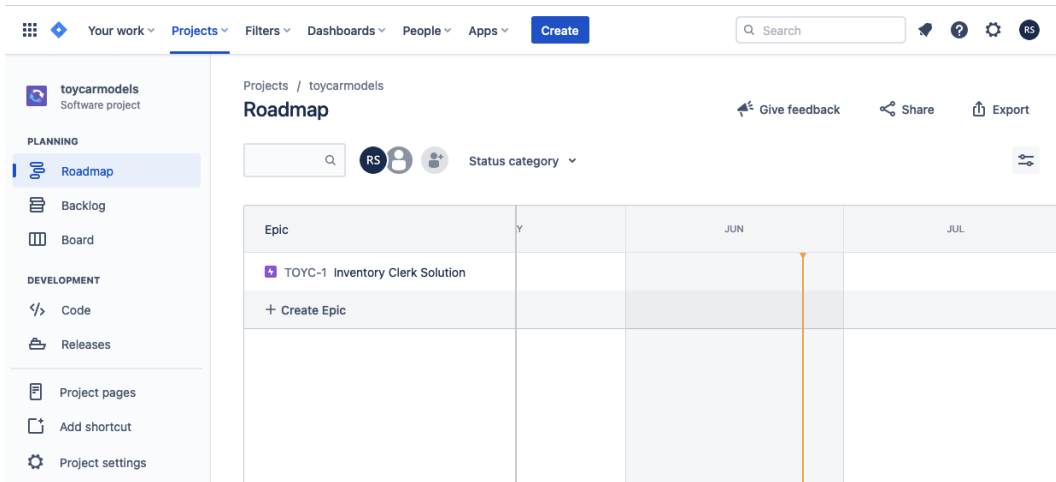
Your work Projects Filters Dashboards People Apps Create

Search

RS

toycarmodels
Software project

PLANNING

Roadmap

Backlog

Board

DEVELOPMENT

Code

Releases

Project pages

Add shortcut

Project settings

Projects / toycarmodels

Roadmap

Give feedback Share Export

RS

Status category

| Epic | Y | JUN | JUL |
|---|---|---|---|
| TOYC-1 Inventory Clerk Solution | | | |
| + Create Epic | | | |